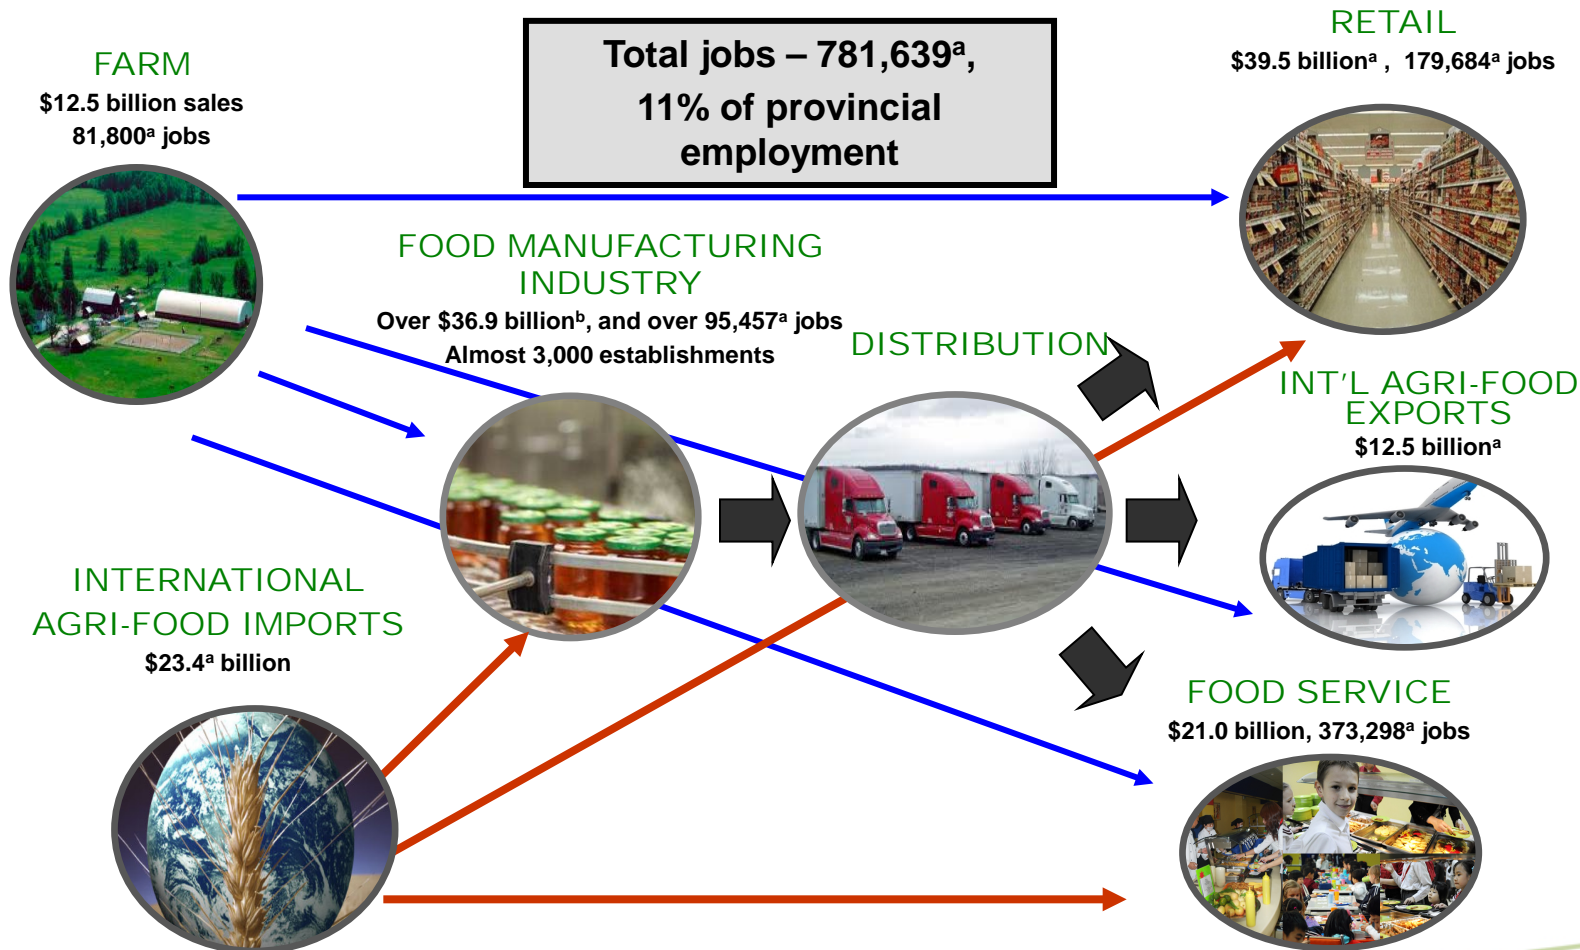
Total jobs – 781,639$^{a}$, 11% of provincial employment

FARM
\$12.5 billion sales
81,800$^{a}$ jobs

RETAIL
\$39.5 billion$^{a}$ , 179,684$^{a}$ jobs

FOOD MANUFACTURING INDUSTRY
Over \$36.9 billion$^{b}$, and over 95,457$^{a}$ jobs
Almost 3,000 establishments

DISTRIBUTION

INT'L AGRI-FOOD EXPORTS
\$12.5 billion$^{a}$

INTERNATIONAL AGRI-FOOD IMPORTS
\$23.4$^{a}$ billion

FOOD SERVICE
\$21.0 billion, 373,298$^{a}$ jobs